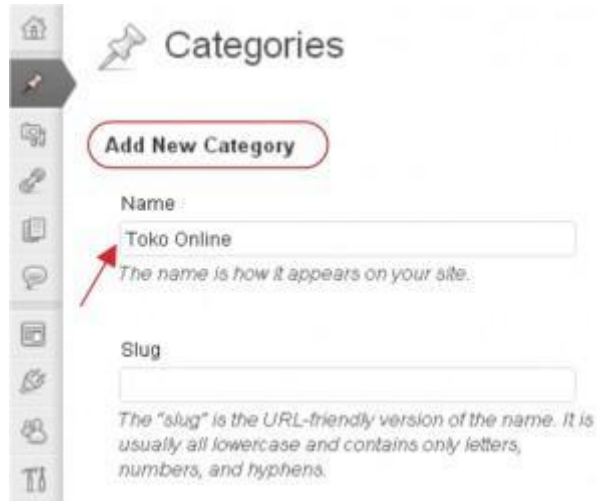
Categories

Add New Category

Name

Toko Online

The name is how it appears on your site.

Slug

The "slug" is the URL-friendly version of the name. It is usually all lowercase and contains only letters, numbers, and hyphens.